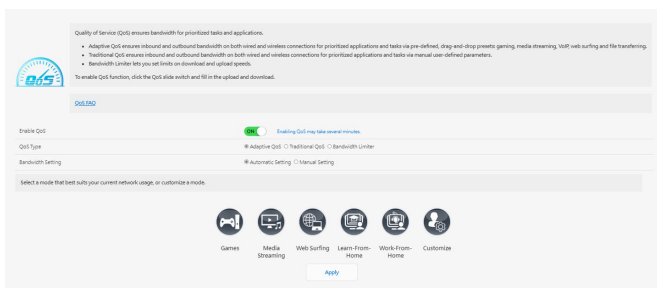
QoS

Quality of Service (QoS) ensures bandwidth for prioritized tasks and applications.

- Adaptive QoS ensures inbound and outbound bandwidth on both wired and wireless connections for prioritized applications and tasks via pre-defined, drag-and-drop presets: gaming, media streaming, VoIP, web surfing and file transferring.
- Traditional QoS ensures inbound and outbound bandwidth on both wired and wireless connections for prioritized applications and tasks via manual user-defined parameters.
- Bandwidth Limiter lets you set limits on download and upload speeds.

To enable QoS function, click the QoS slide switch and fill in the upload and download.

QoS FAQ

Enable QoS | ON | Enabling QoS may take several minutes.

QoS Type | Adaptive QoS | Traditional QoS | Bandwidth Limiter

Bandwidth Setting | Automatic Setting | Manual Setting

Select a mode that best suits your current network usage, or customize a mode.

Games | Media Streaming | Web Surfing | Learn-From-Home | Work-From-Home | Customize

Apply